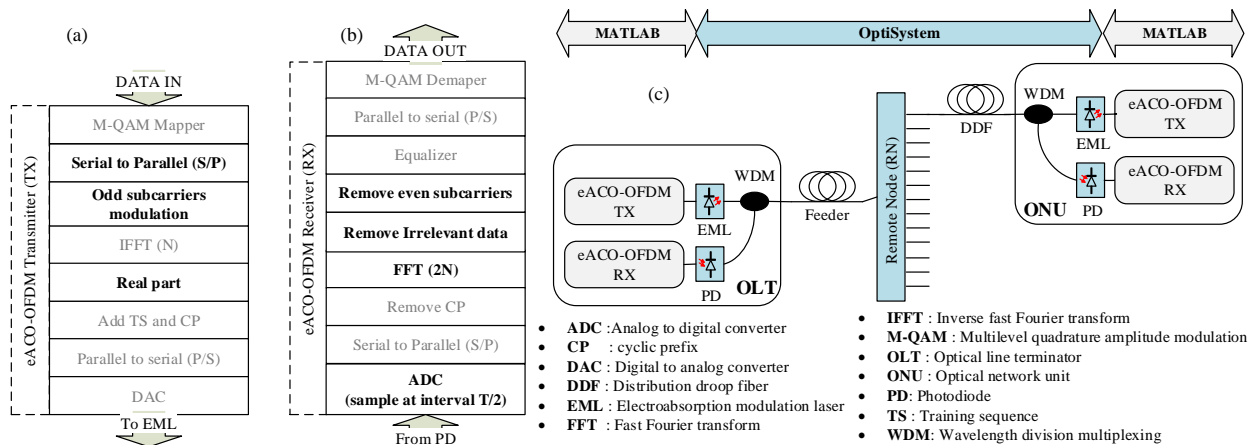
(a)

DATA IN

eACO-OFDM Transmitter (TX)

M-QAM Mapper

**Serial to Parallel (S/P)**

**Odd subcarriers modulation**

IFFT (N)

**Real part**

Add TS and CP

Parallel to serial (P/S)

DAC

To EML

(b)

DATA OUT

eACO-OFDM Receiver (RX)

M-QAM Demaper

Parallel to serial (P/S)

Equalizer

**Remove even subcarriers**

**Remove Irrelevant data**

**FFT (2N)**

Remove CP

Serial to Parallel (S/P)

**ADC (sample at interval T/2)**

From PD

MATLAB

OptiSystem

MATLAB

(c)

eACO-OFDM TX

EML

WDM

eACO-OFDM RX

PD

OLT

Feeder

Remote Node (RN)

DDF

WDM

EML

eACO-OFDM TX

PD

eACO-OFDM RX

ONU

- **ADC** :Analog to digital converter
- **CP** : cyclic prefix
- **DAC** : Digital to analog converter
- **DDF** : Distribution droop fiber
- **EML** : Electroabsorption modulation laser
- **FFT** : Fast Fourier transform

- **IFFT** : Inverse fast Fourier transform
- **M-QAM** : Multilevel quadrature amplitude modulation
- **OLT** : Optical line terminator
- **ONU** : Optical network unit
- **PD**: Photodiode
- **TS** : Training sequence
- **WDM**: Wavelength division multiplexing